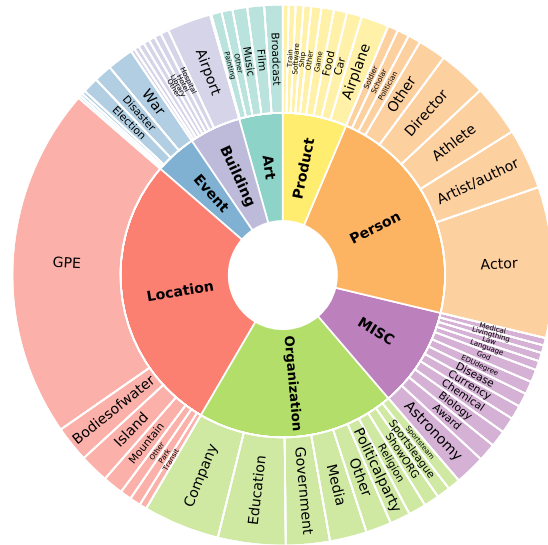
Art
Broadcast
Film
Music
Other
Painting
Product
Train
Software
Ship
Other
Game
Food
Car
Airplane
Person
Soldier
Scholar
Politician
Other
Director
Athlete
Artist/author
Actor
MISC
Medical
Livingthing
Law
Language
God
Educdegree
Disease
Currency
Chemical
Biology
Award
Astronomy
Organization
Sportsteam
Sportsleague
ShowORG
Religion
Politicalparty
Other
Media
Government
Education
Company
Location
Transit
Park
Other
Mountain
Island
Bodiesofwater
GPE
Event
Election
Disaster
War
Building
Hospital
Hotel
Library
Other
Airport